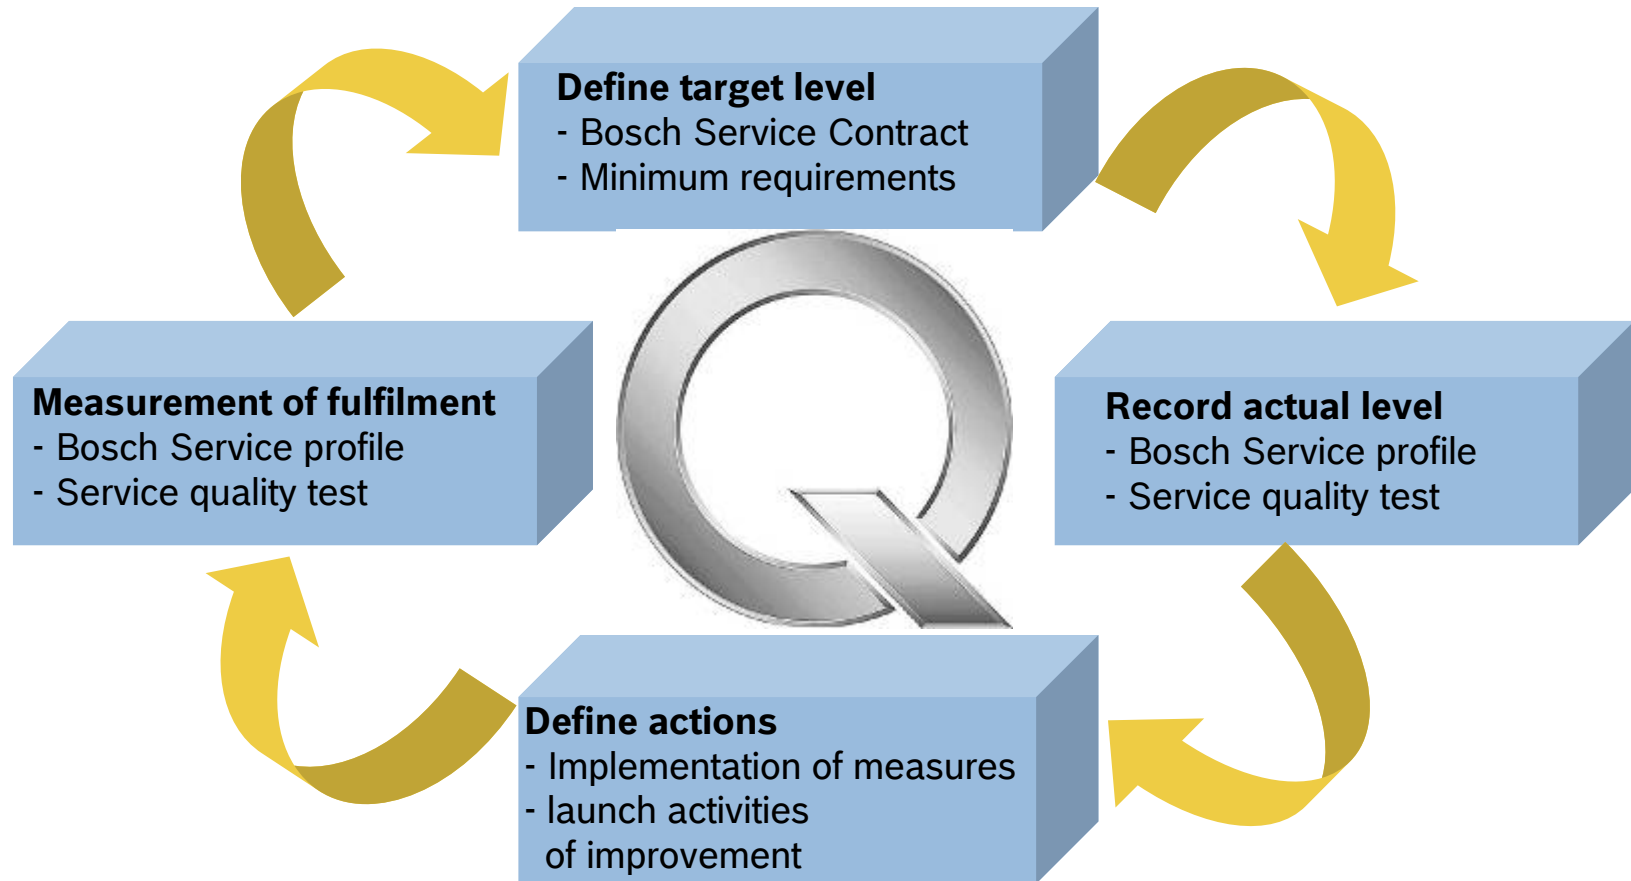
Define target level
- Bosch Service Contract
- Minimum requirements

Measurement of fulfilment
- Bosch Service profile
- Service quality test

Q

Record actual level
- Bosch Service profile
- Service quality test

Define actions
- Implementation of measures
- launch activities of improvement